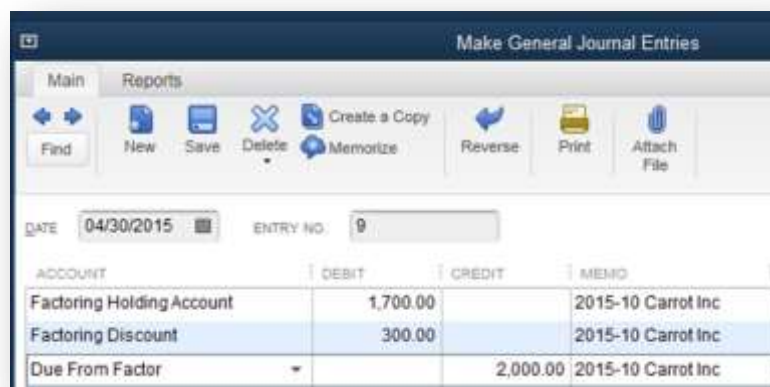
Make General Journal Entries

Main Reports

Find New Save Delete Create a Copy Memorize Reverse Print Attach File

DATE 04/30/2015 ENTRY NO. 9

| ACCOUNT | DEBIT | CREDIT | MEMO |
|---|---|---|---|
| Factoring Holding Account | 1,700.00 | | 2015-10 Carrot Inc |
| Factoring Discount | 300.00 | | 2015-10 Carrot Inc |
| Due From Factor | | 2,000.00 | 2015-10 Carrot Inc |